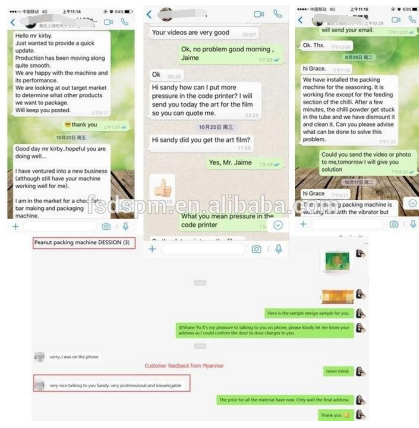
Hello mr kirby,
Just wanted to provide a quick update.
Production has been moving along quite smooth.
We are happy with the machine and its performance.
We are looking at our target market to determine what other products we want to package.
Will keep you posted.

thank you

10月29日 周五

Good day mr kirby..hopeful you are doing well...

I have ventured into a new business (although still have your machine working well for me).

I am in the market for a chocolate bar making and packaging machine.

Your videos are very good

Ok, no problem good morning , Jaime

Ok

Hi sandy how can I put more pressure in the code printer? I will send you today the art for the film so you can quote me.

10月25日 周五

Hi sandy did you get the art film?

Yes, Mr. Jaime

What you mean pressure in the code printer

will send your email.

Ok. Thx.

hi Grace.

We have installed the packing machine for the seasoning. It is working fine except for the feeding section of the chilli. After a few minutes, the chilli powder get stuck in the tube and we have dismount it and clean it. Can you please advise what can be done to solve this problem.

Could you send the video or photo to me,tomorrow I will give you solution

hi Grace

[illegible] packing machine is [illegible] with the vibrator but

fsdspm.en.alibaba.com

Peanut packing machine DESSION (3)

Here is the sample design sample for you.

@Share Yu It's my pleasure to talking to you on phone, please kindly let me know your address so I could confirm the door to door charges for you.

sorry, I was on the phone

Customer feedback from Myanmar

very nice talking to you Sandy, very professional and knowledgeable

never mind.

The price for all the material have now. Only wait the final address.

Thank you